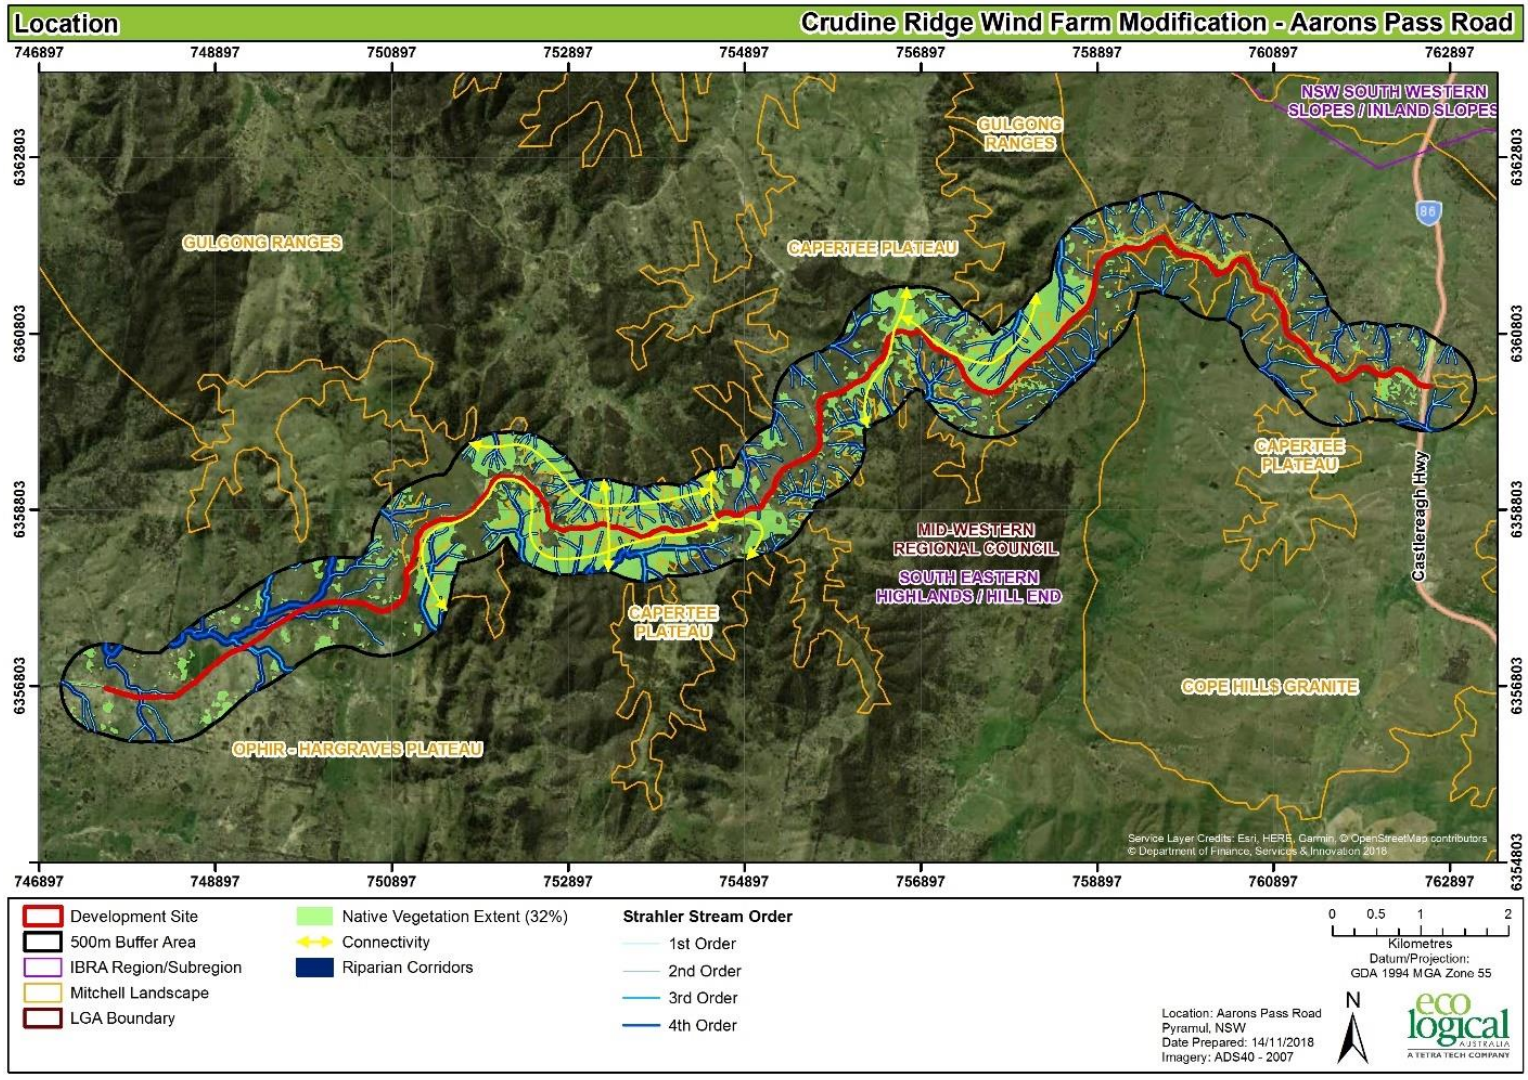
Location

Crudine Ridge Wind Farm Modification - Aarons Pass Road

746897 748897 750897 752897 754897 756897 758897 760897 762897

6362803
6360803
6358803
6356803
6354803

NSW SOUTH WESTERN SLOPES / INLAND SLOPES

GULGONG RANGES

GULGONG RANGES

CAPERTEE PLATEAU

86

CAPERTEE PLATEAU

Castlereagh Hwy

MID-WESTERN REGIONAL COUNCIL

SOUTH EASTERN HIGHLANDS / HILL END

CAPERTEE PLATEAU

COPE HILLS GRANITE

OPHIR - HARGRAVES PLATEAU

Service Layer Credits: Esri, HERE, Garmin, © OpenStreetMap contributors
© Department of Finance, Services & Innovation 2018

746897 748897 750897 752897 754897 756897 758897 760897 762897

Development Site
500m Buffer Area
IBRA Region/Subregion
Mitchell Landscape
LGA Boundary

Native Vegetation Extent (32%)
Connectivity
Riparian Corridors

Strahler Stream Order
1st Order
2nd Order
3rd Order
4th Order

0 0.5 1 2
Kilometres
Datum/Projection:
GDA 1994 MGA Zone 55

N

Location: Aarons Pass Road
Pyramul, NSW
Date Prepared: 14/11/2018
Imagery: ADS40 - 2007

eco logical
AUSTRALIA
A TETRA TECH COMPANY